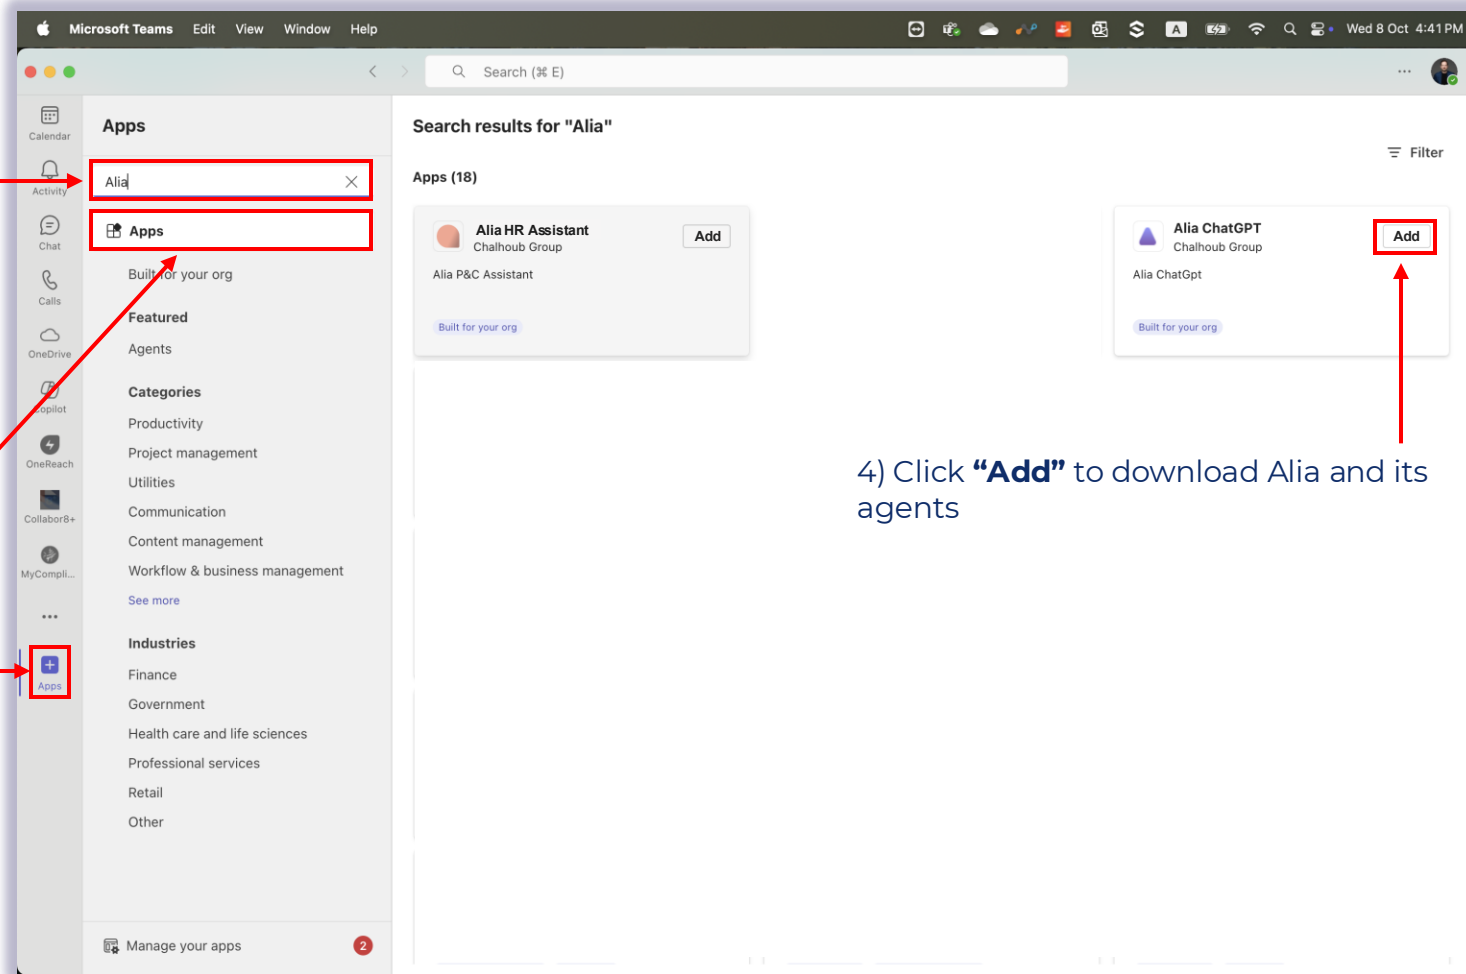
Microsoft Teams Edit View Window Help

Wed 8 Oct 4:41 PM

Search (⌘ E)

Calendar
Activity
Chat
Calls
OneDrive
Copilot
OneReach
Collabor8+
MyCompli...
...
Apps

Apps

Alia

Apps

Built for your org

Featured

Agents

Categories

Productivity

Project management

Utilities

Communication

Content management

Workflow & business management

See more

Industries

Finance

Government

Health care and life sciences

Professional services

Retail

Other

Manage your apps 2

Search results for "Alia"

Filter

Apps (18)

Alia HR Assistant
Chalhoub Group
Add
Alia P&C Assistant
Built for your org

Alia ChatGPT
Chalhoub Group
Add
Alia ChatGpt
Built for your org

4) Click **“Add”** to download Alia and its agents